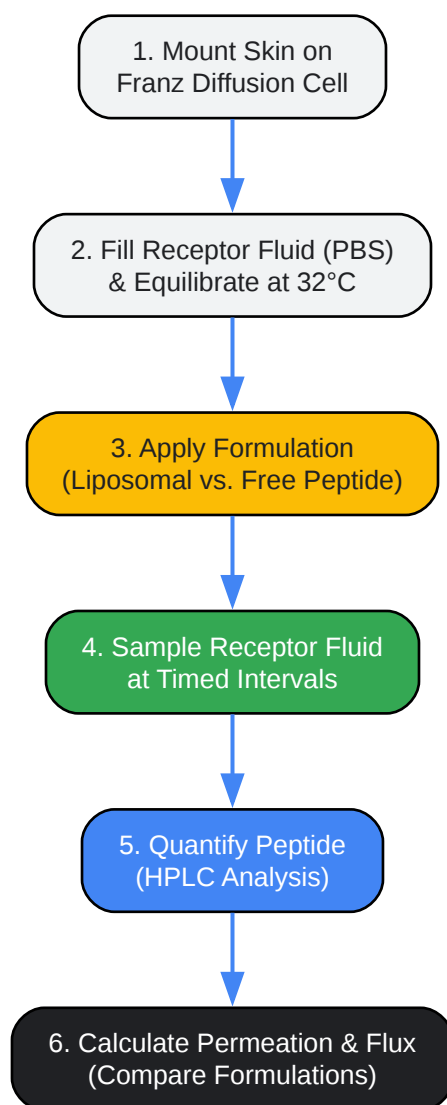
1. Mount Skin on Franz Diffusion Cell

2. Fill Receptor Fluid (PBS) & Equilibrate at 32°C

3. Apply Formulation (Liposomal vs. Free Peptide)

4. Sample Receptor Fluid at Timed Intervals

5. Quantify Peptide (HPLC Analysis)

6. Calculate Permeation & Flux (Compare Formulations)